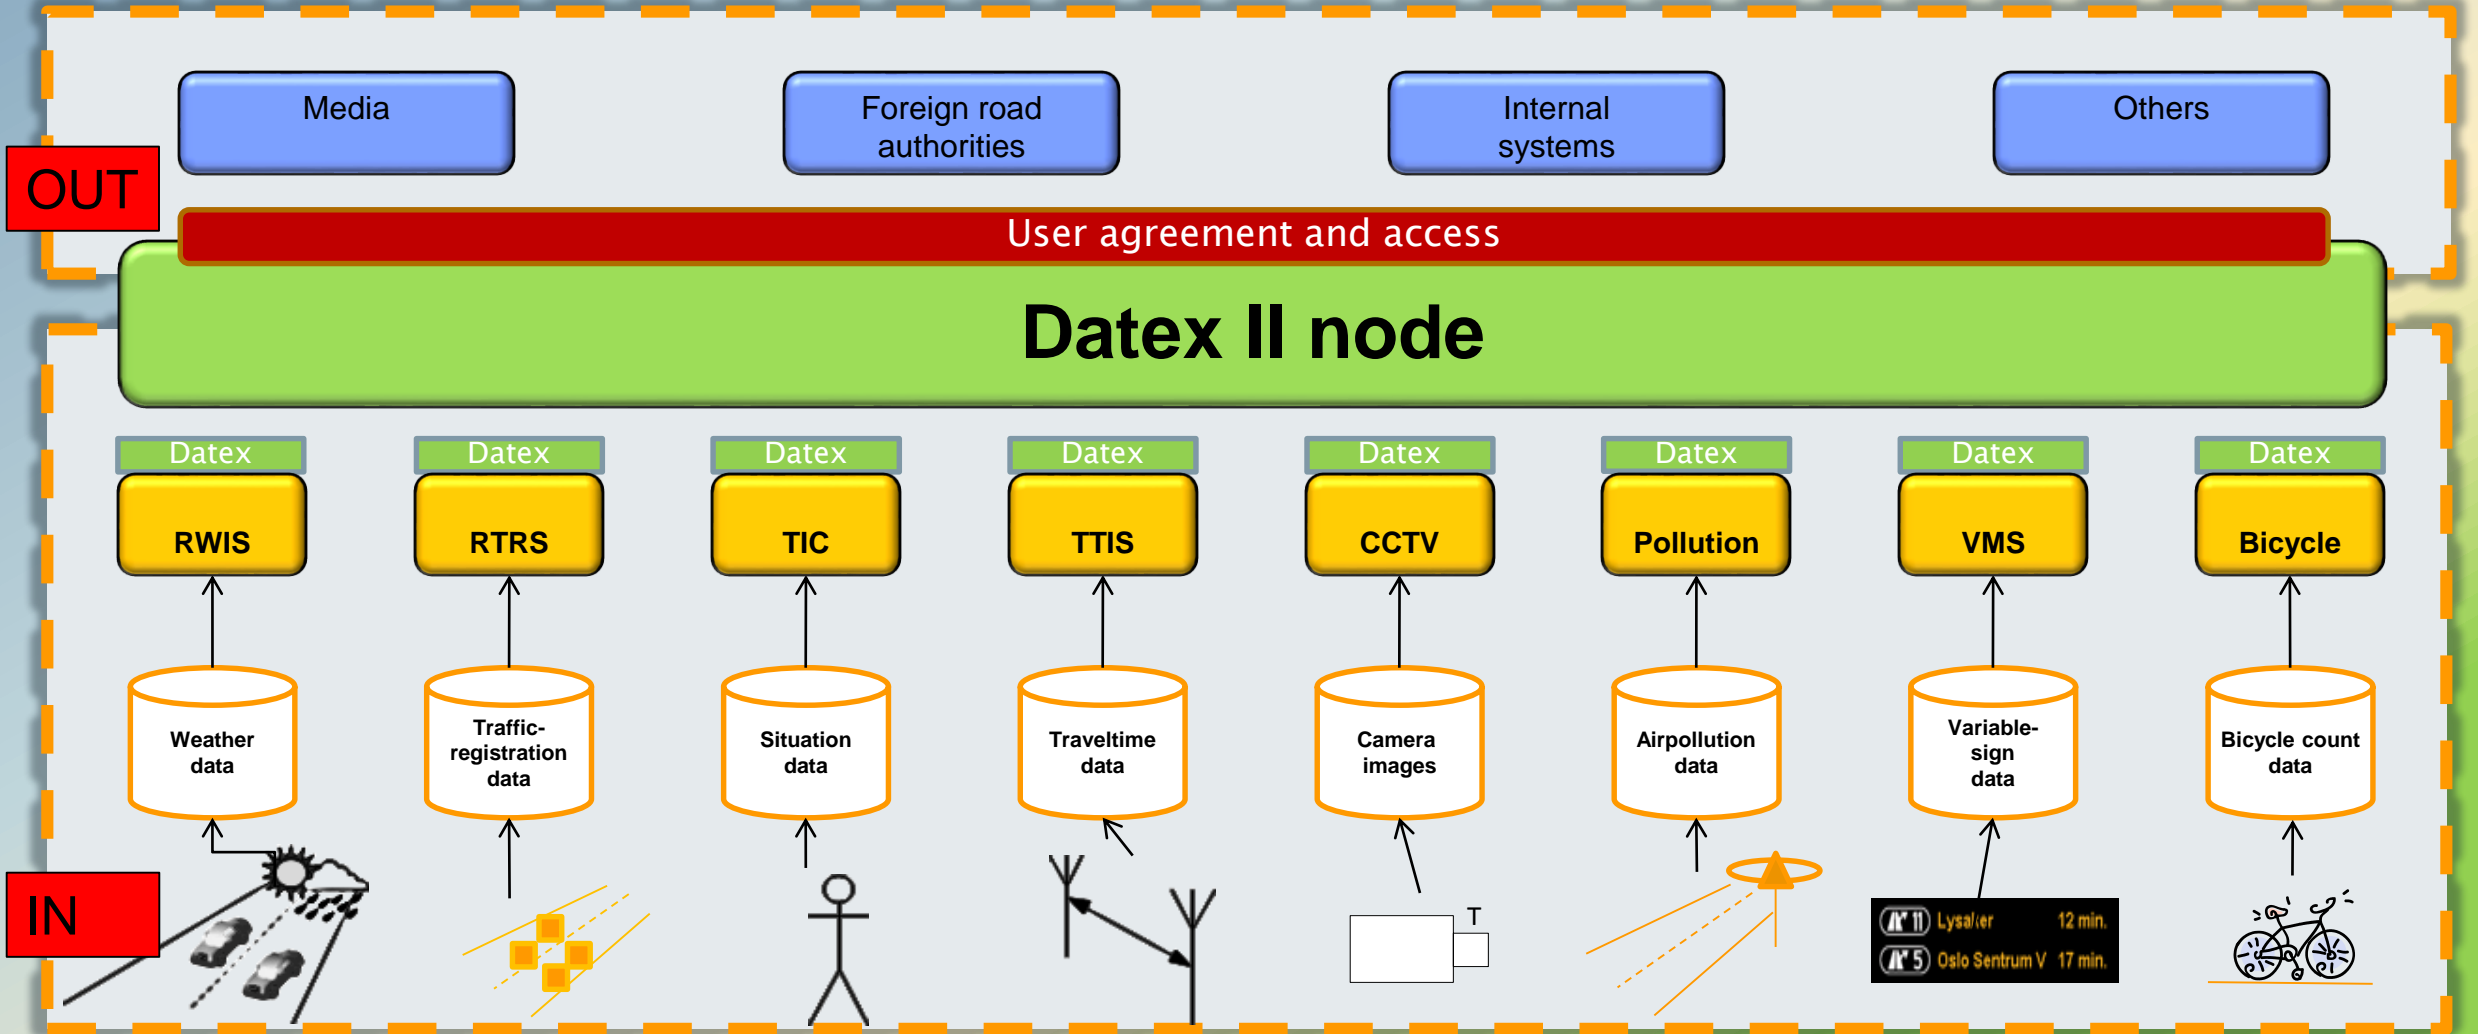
Media

Foreign road authorities

Internal systems

Others

OUT

User agreement and access

Datex II node

Datex
RWIS

Datex
RTRS

Datex
TIC

Datex
TTIS

Datex
CCTV

Datex
Pollution

Datex
VMS

Datex
Bicycle

Weather data

Traffic-registration data

Situation data

Traveltime data

Camera images

Airpollution data

Variable-sign data

Bicycle count data

IN

T

Lysaker 12 min.
Oslo Sentrum V 17 min.